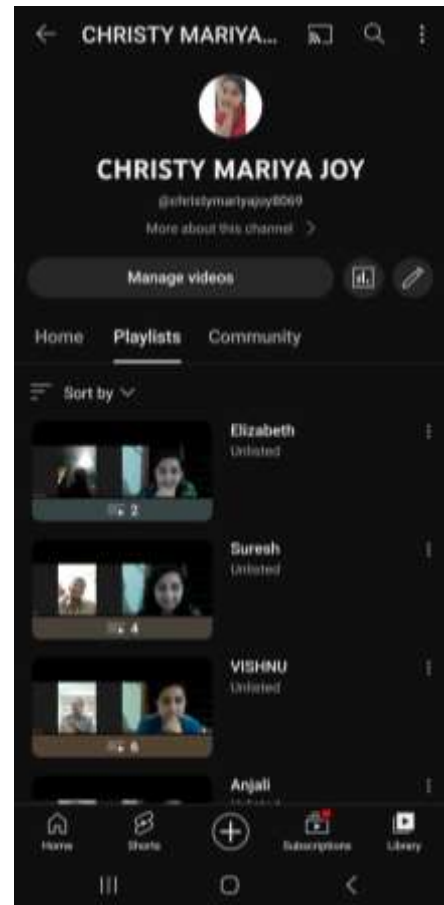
CHRISTY MARIYA...

CHRISTY MARIYA JOY

@christymariyajoy8069

More about this channel >

Manage videos

Home Playlists Community

Sort by

2

Elizabeth
Unlisted

4

Suresh
Unlisted

6

VISHNU
Unlisted

Anjali
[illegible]

Home Shorts Subscriptions Library